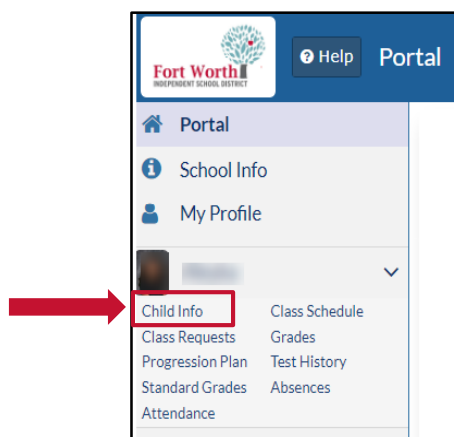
Fort Worth
INDEPENDENT SCHOOL DISTRICT

Help

Portal

Portal

School Info

My Profile

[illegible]

Child Info
Class Schedule
Class Requests
Grades
Progression Plan
Test History
Standard Grades
Absences
Attendance